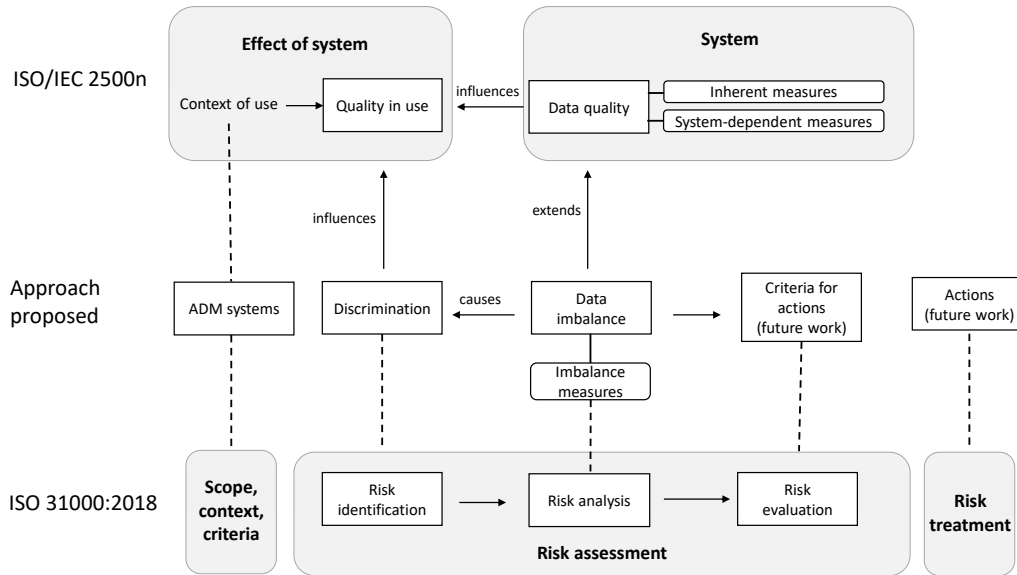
ISO/IEC 2500n

Effect of system

Context of use

Quality in use

influences

System

Data quality

Inherent measures

System-dependent measures

influences

extends

Approach proposed

ADM systems

Discrimination

causes

Data imbalance

Criteria for actions (future work)

Actions (future work)

Imbalance measures

ISO 31000:2018

Scope, context, criteria

Risk identification

Risk analysis

Risk evaluation

Risk assessment

Risk treatment